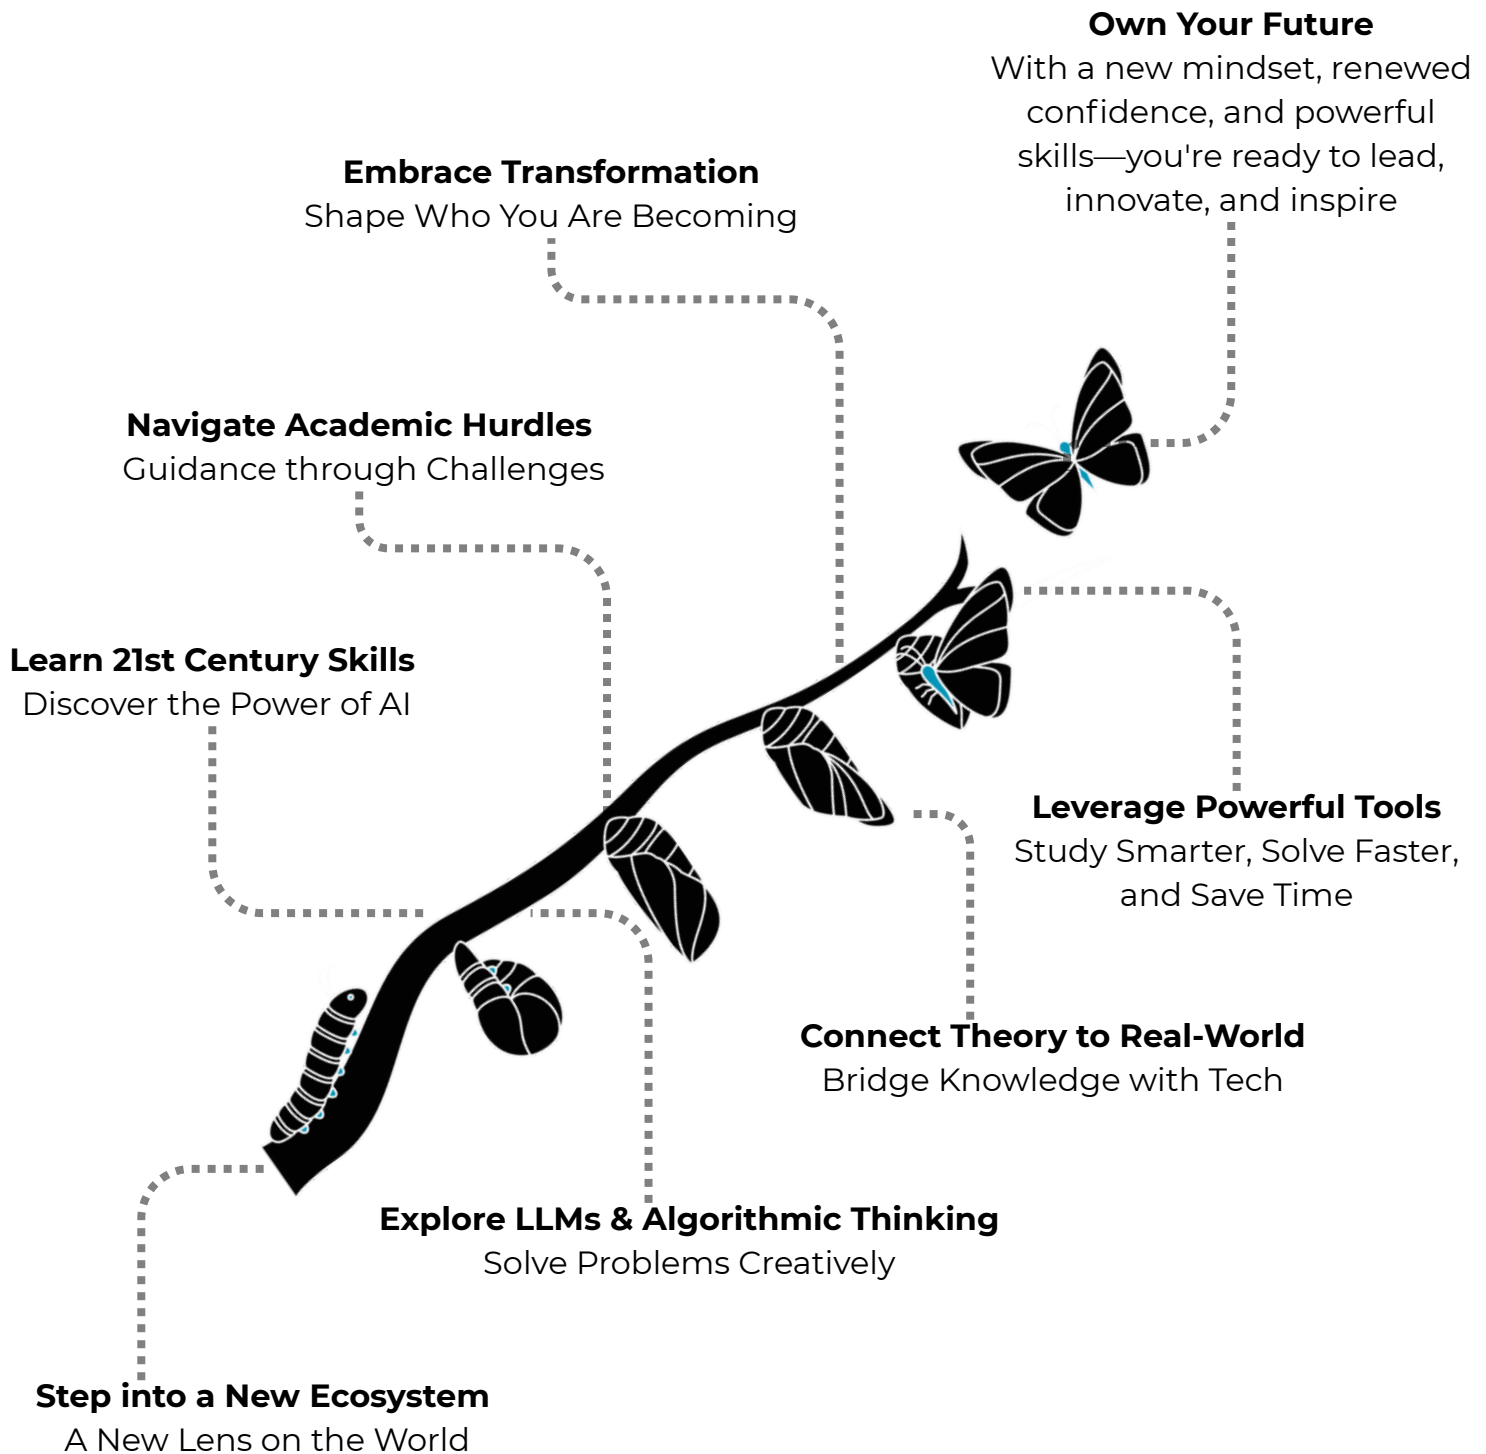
Own Your Future
With a new mindset, renewed confidence, and powerful skills—you're ready to lead, innovate, and inspire

Embrace Transformation
Shape Who You Are Becoming

Navigate Academic Hurdles
Guidance through Challenges

Learn 21st Century Skills
Discover the Power of AI

Leverage Powerful Tools
Study Smarter, Solve Faster, and Save Time

Connect Theory to Real-World
Bridge Knowledge with Tech

Explore LLMs & Algorithmic Thinking
Solve Problems Creatively

Step into a New Ecosystem
A New Lens on the World